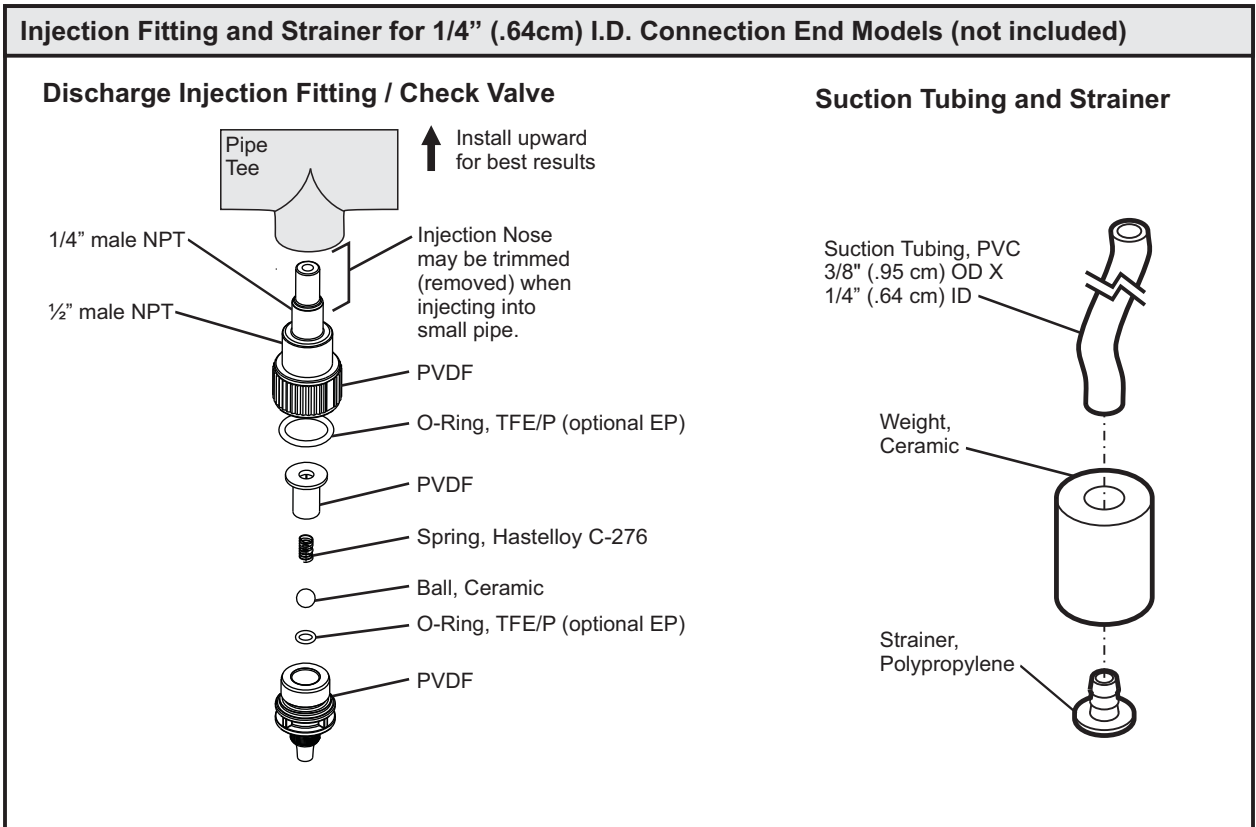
Injection Fitting and Strainer for 1/4" (.64cm) I.D. Connection End Models (not included)

Discharge Injection Fitting / Check Valve

Pipe Tee

Install upward for best results

1/4" male NPT

½" male NPT

Injection Nose may be trimmed (removed) when injecting into small pipe.

PVDF

O-Ring, TFE/P (optional EP)

PVDF

Spring, Hastelloy C-276

Ball, Ceramic

O-Ring, TFE/P (optional EP)

PVDF

Suction Tubing and Strainer

Suction Tubing, PVC 3/8" (.95 cm) OD X 1/4" (.64 cm) ID

Weight, Ceramic

Strainer, Polypropylene